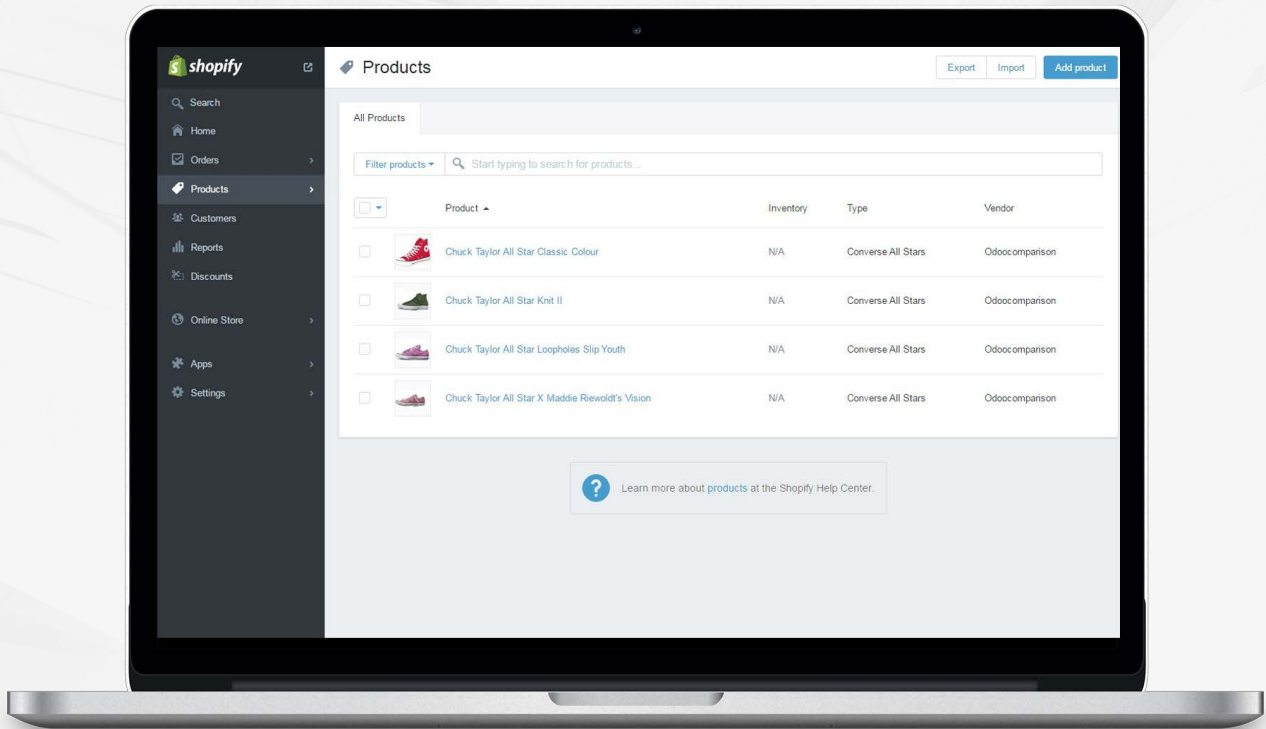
shopify

Search
Home
Orders
Products
Customers
Reports
Discounts
Online Store
Apps
Settings

Products

Export Import Add product

All Products

Filter products
Start typing to search for products...

| Product | Inventory | Type | Vendor |
|---|---|---|---|
| Chuck Taylor All Star Classic Colour | N/A | Converse All Stars | Odoocomparison |
| Chuck Taylor All Star Knit II | N/A | Converse All Stars | Odoocomparison |
| Chuck Taylor All Star Loopholes Slip Youth | N/A | Converse All Stars | Odoocomparison |
| Chuck Taylor All Star X Maddie Riewoldt's Vision | N/A | Converse All Stars | Odoocomparison |

Learn more about products at the Shopify Help Center.